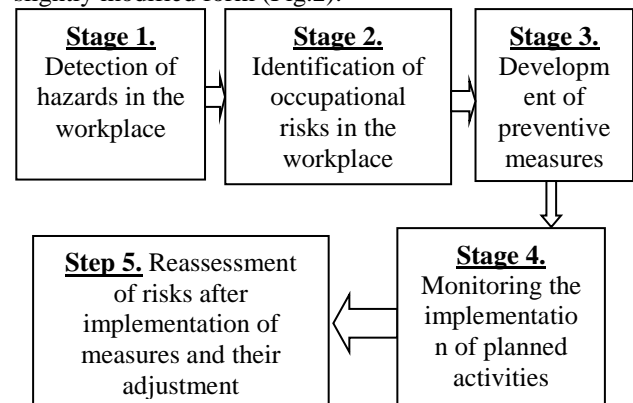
slightly modified form (Fig.2).

Stage 1.
Detection of hazards in the workplace

Stage 2.
Identification of occupational risks in the workplace

Stage 3.
Development of preventive measures

Stage 4.
Monitoring the implementation of planned activities

Step 5. Reassessment of risks after implementation of measures and their adjustment